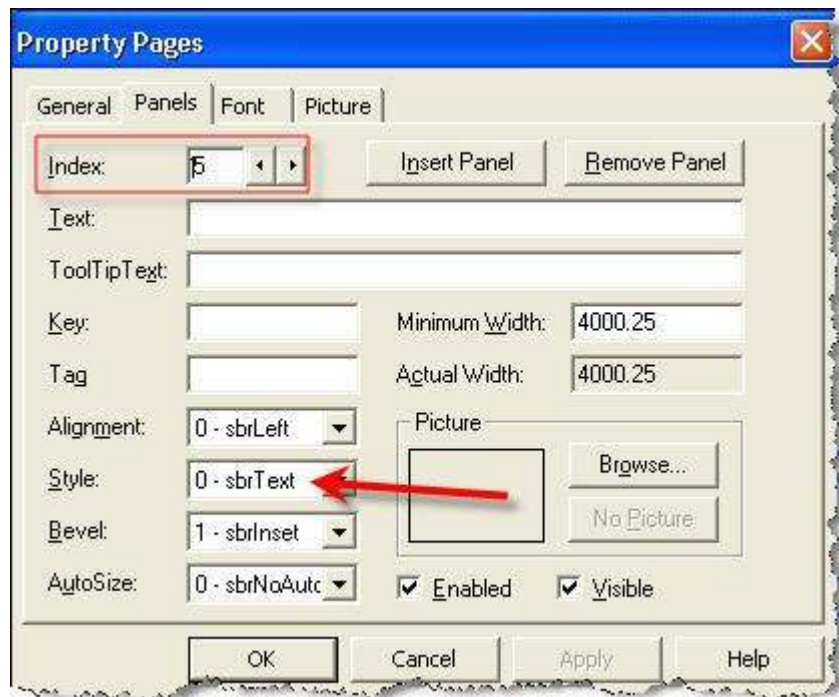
Property Pages

General | Panels | Font | Picture

Index: 5

Insert Panel | Remove Panel

Text:

ToolTipText:

Key:

Minimum Width: 4000.25

Tag

Actual Width: 4000.25

Alignment: 0 - sbrLeft

Picture

Style: 0 - sbrText

Browse...

Bevel: 1 - sbrInset

No Picture

AutoSize: 0 - sbrNoAutc

Enabled

Visible

OK | Cancel | Apply | Help